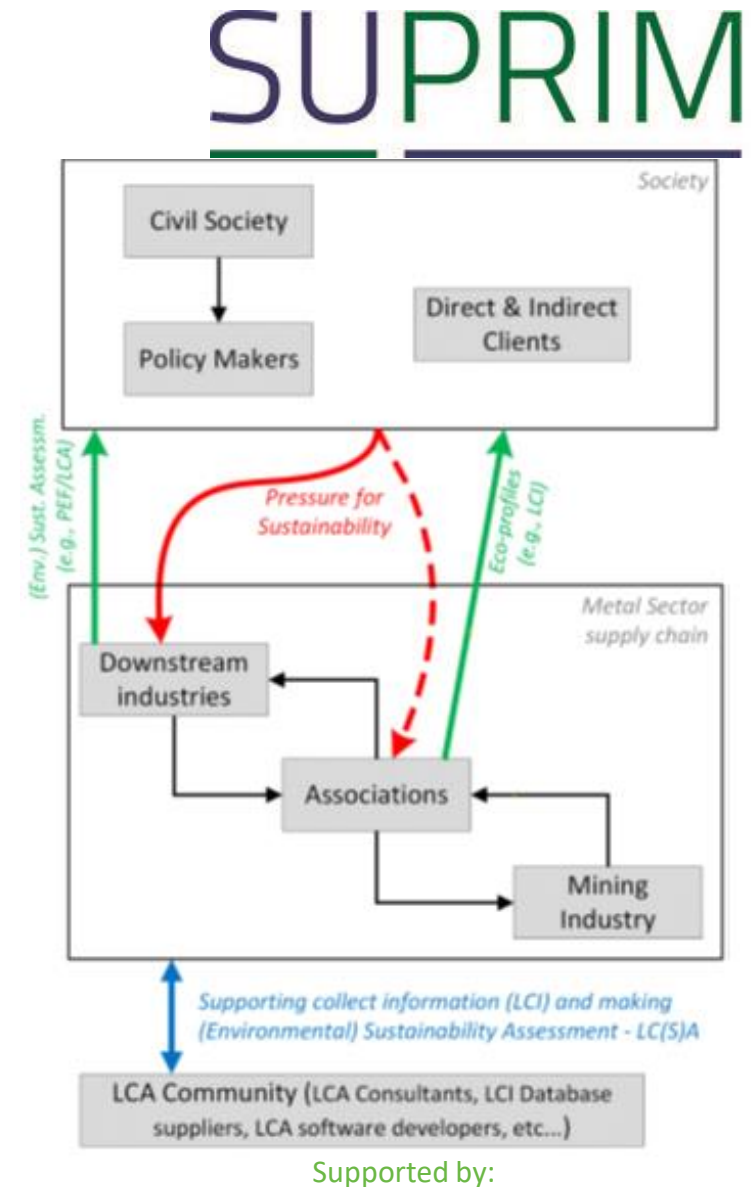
SUPRIM

Society

Civil Society

Policy Makers

Direct & Indirect Clients

(Env.) Sust. Assessm. (e.g., PEF/LCA)

Pressure for Sustainability

Eco-profiles (e.g., LCI)

Metal Sector supply chain

Downstream industries

Associations

Mining Industry

Supporting collect information (LCI) and making (Environmental) Sustainability Assessment - LC(S)A

LCA Community (LCA Consultants, LCI Database suppliers, LCA software developers, etc...)

Supported by: